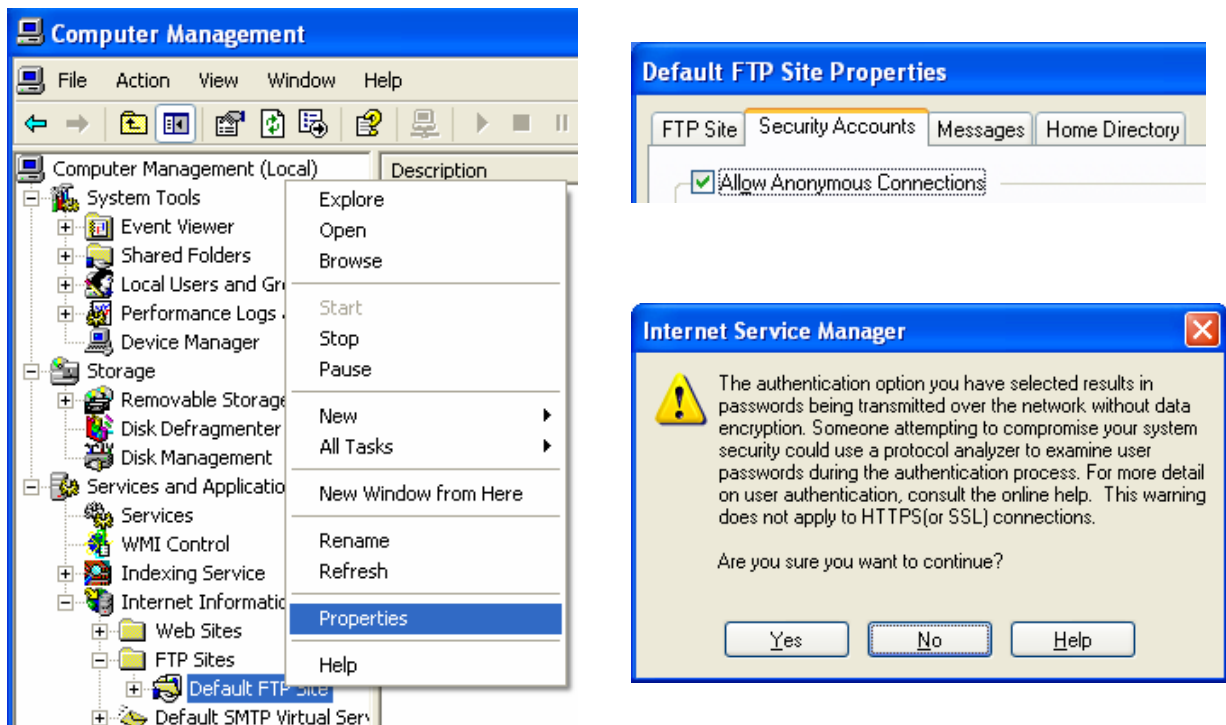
Computer Management

File Action View Window Help

Computer Management (Local)
System Tools
Event Viewer
Shared Folders
Local Users and Gr
Performance Logs
Device Manager
Storage
Removable Storage
Disk Defragmenter
Disk Management
Services and Applicatio
Services
WMI Control
Indexing Service
Internet Informatio
Web Sites
FTP Sites
Default FTP Site
Default SMTP Virtual Serv

Description

Explore
Open
Browse
Start
Stop
Pause
New
All Tasks
New Window from Here
Rename
Refresh
Properties
Help

Default FTP Site Properties

FTP Site | Security Accounts | Messages | Home Directory

Allow Anonymous Connections

Internet Service Manager

The authentication option you have selected results in passwords being transmitted over the network without data encryption. Someone attempting to compromise your system security could use a protocol analyzer to examine user passwords during the authentication process. For more detail on user authentication, consult the online help. This warning does not apply to HTTPS(or SSL) connections.

Are you sure you want to continue?

Yes No Help